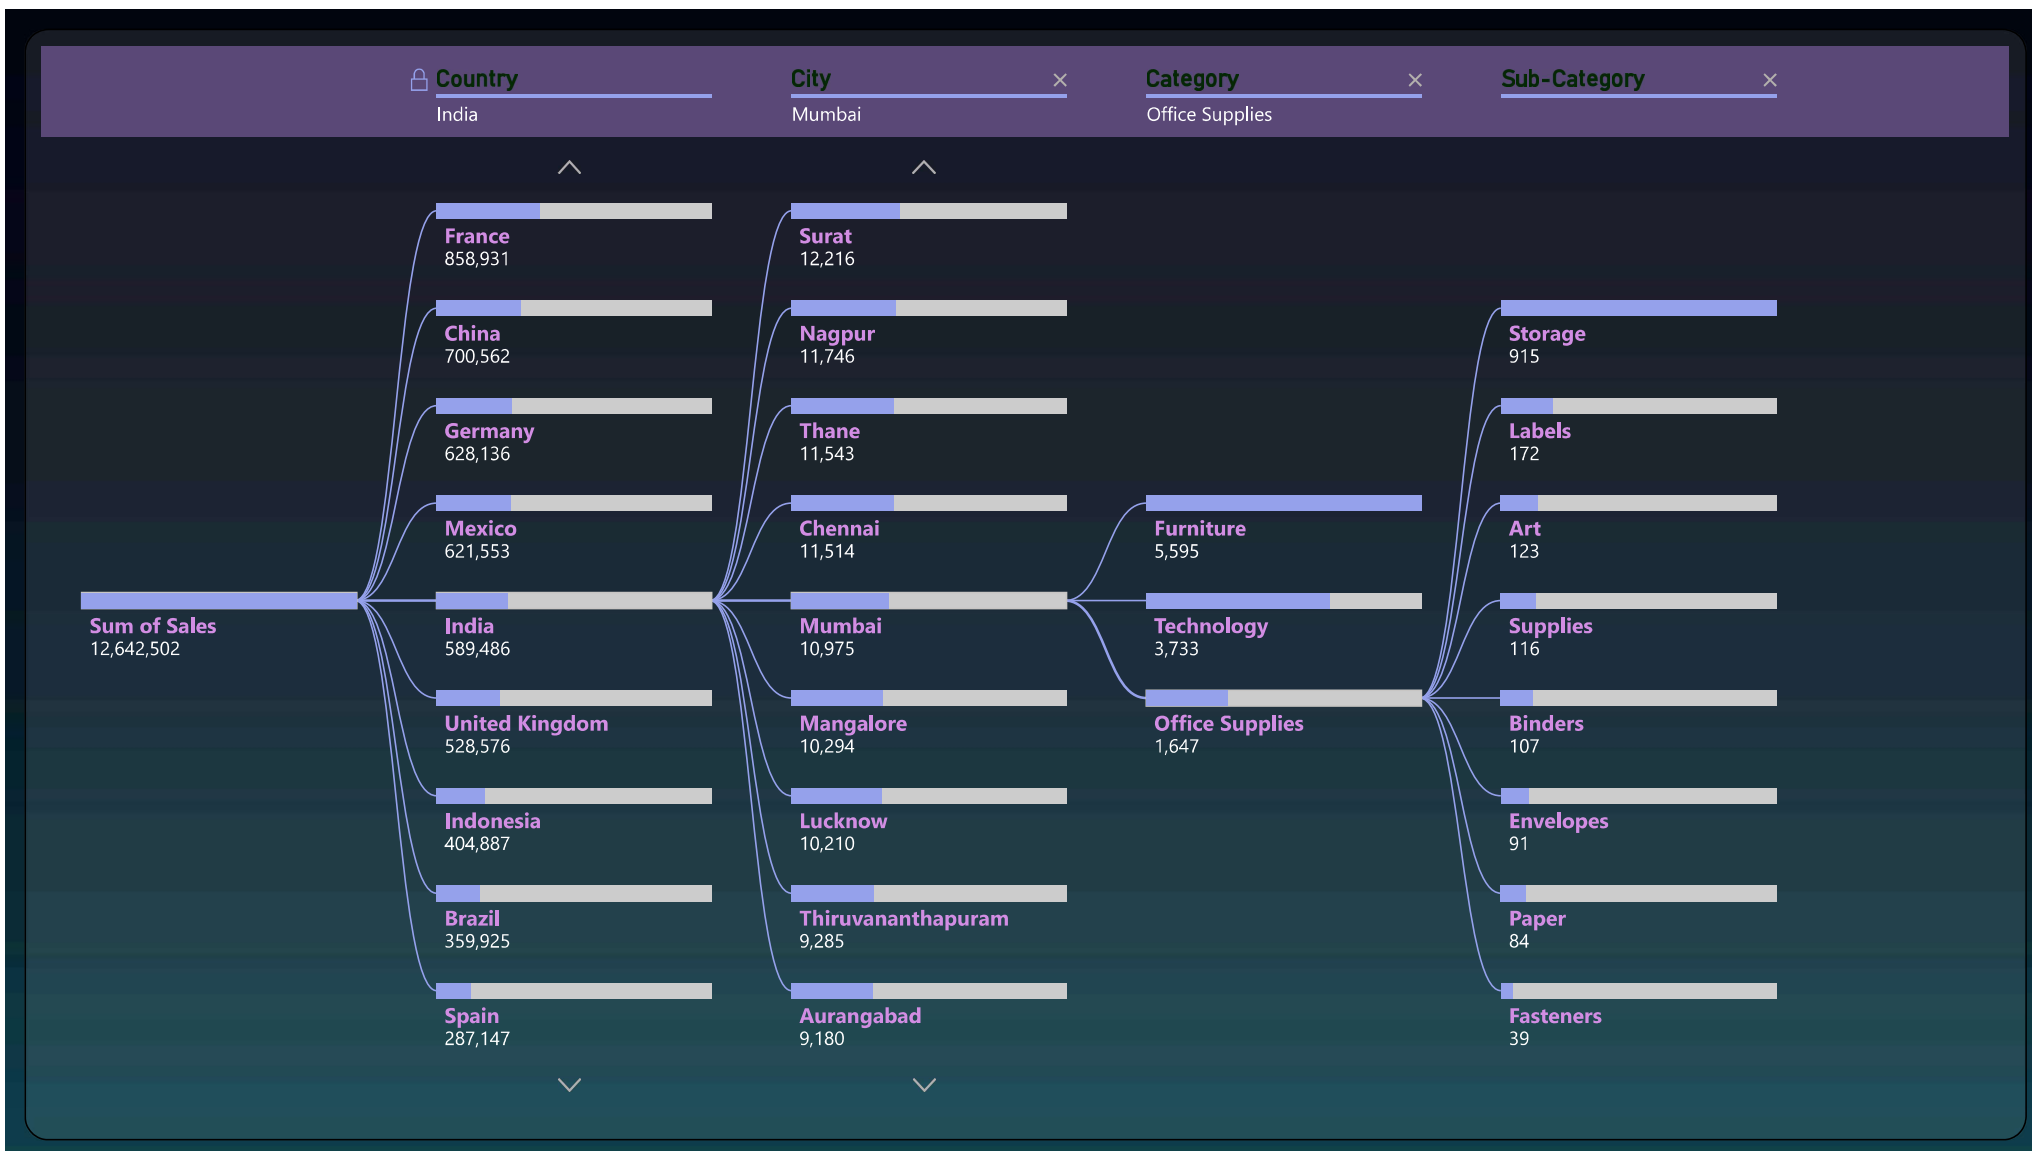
Country
India

City
Mumbai

Category
Office Supplies

Sub-Category

Sum of Sales
12,642,502

France
858,931

China
700,562

Germany
628,136

Mexico
621,553

India
589,486

United Kingdom
528,576

Indonesia
404,887

Brazil
359,925

Spain
287,147

Surat
12,216

Nagpur
11,746

Thane
11,543

Chennai
11,514

Mumbai
10,975

Mangalore
10,294

Lucknow
10,210

Thiruvananthapuram
9,285

Aurangabad
9,180

Furniture
5,595

Technology
3,733

Office Supplies
1,647

Storage
915

Labels
172

Art
123

Supplies
116

Binders
107

Envelopes
91

Paper
84

Fasteners
39